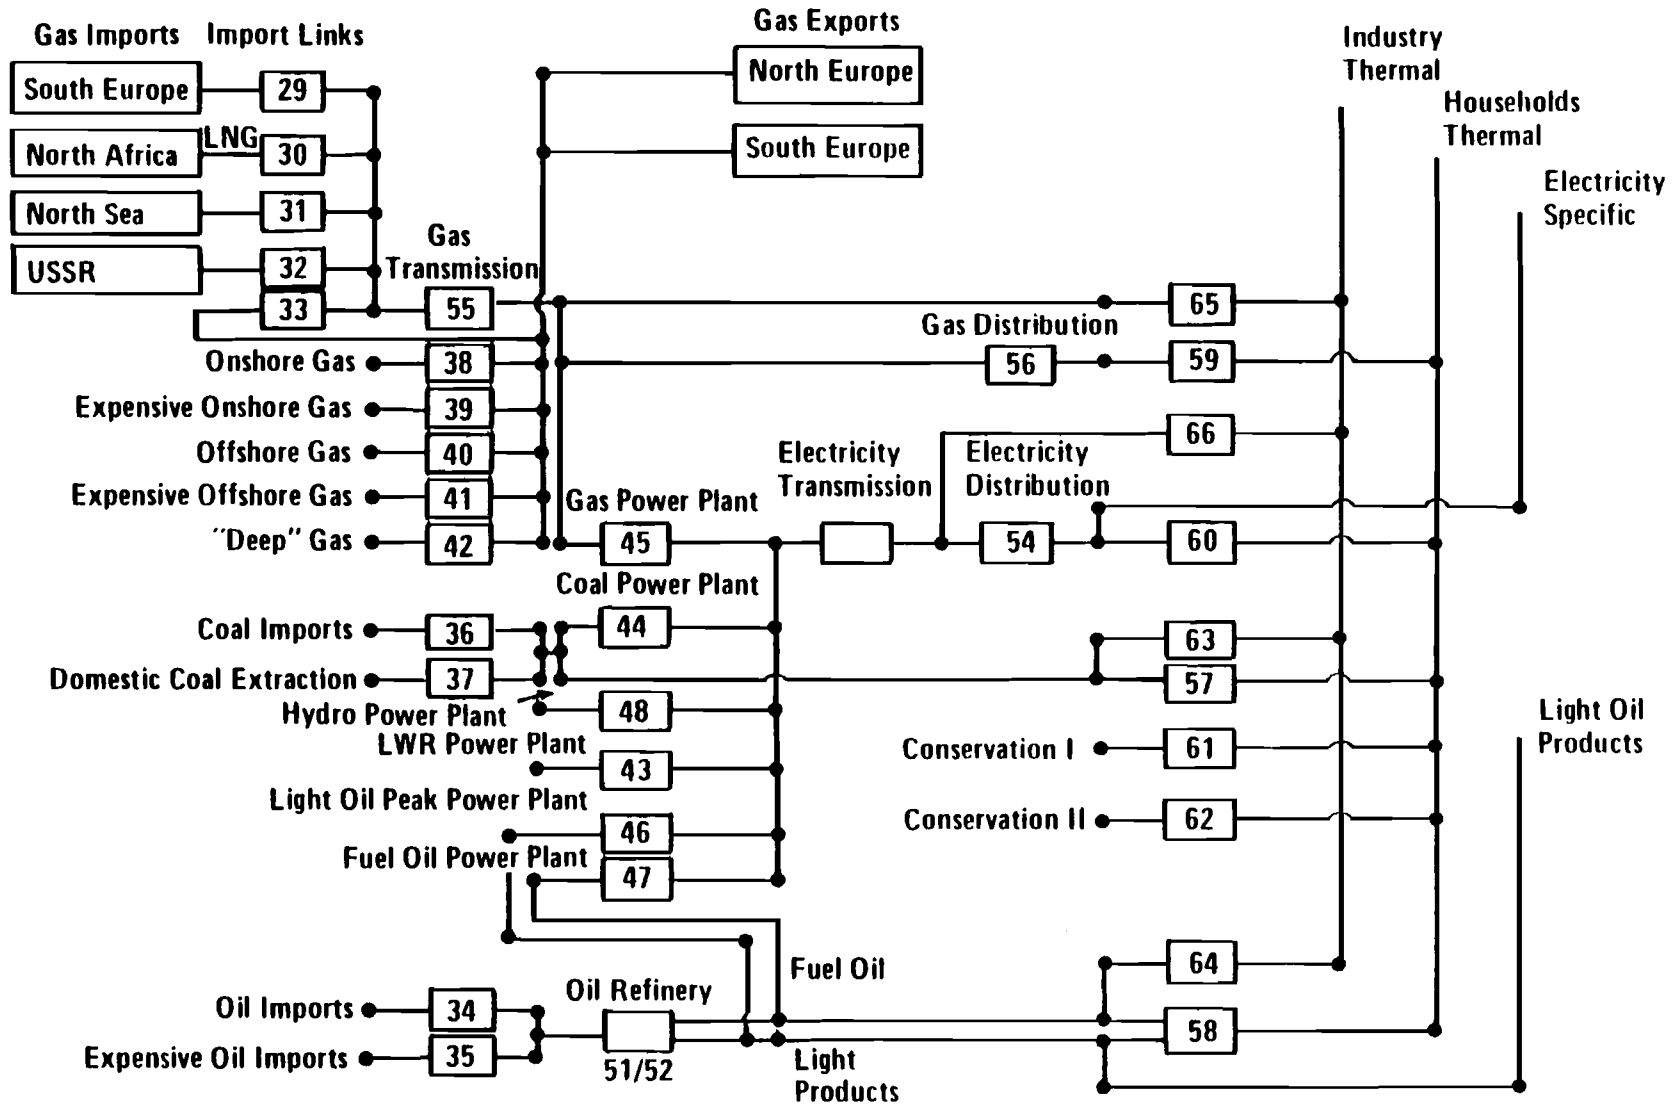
Gas Imports
Import Links

South Europe
29

North Africa
LNG
30

North Sea
31

USSR
32
33

Gas Exports
North Europe
South Europe

Industry Thermal
Households Thermal
Electricity Specific

Gas Transmission
55

Onshore Gas
38

Expensive Onshore Gas
39

Offshore Gas
40

Expensive Offshore Gas
41

"Deep" Gas
42

Gas Distribution
65
56
59

Electricity Transmission
Electricity Distribution
66
54
60

Gas Power Plant
45

Coal Power Plant
44

Coal Imports
36

Domestic Coal Extraction
37

63
57

Hydro Power Plant
48

LWR Power Plant
43

Conservation I
61

Light Oil Peak Power Plant
46

Conservation II
62

Fuel Oil Power Plant
47

Light Oil Products

Fuel Oil
64

Oil Refinery
Oil Imports
34

Expensive Oil Imports
35

51/52

Light Products
58